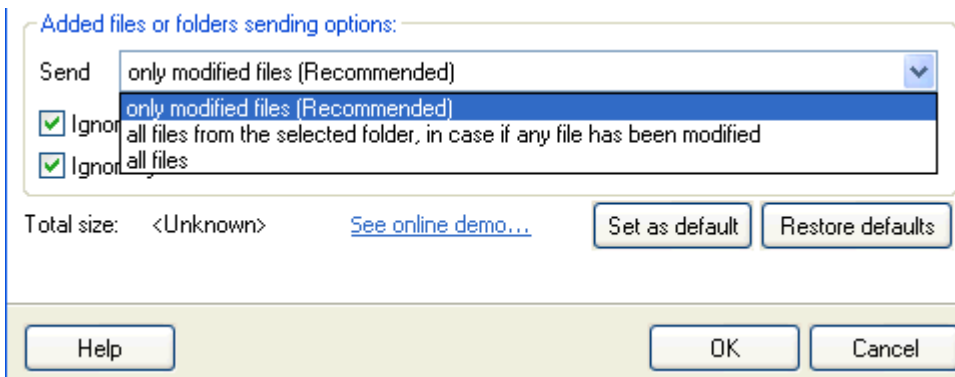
Added files or folders sending options:

Send only modified files (Recommended)

only modified files (Recommended)
all files from the selected folder, in case if any file has been modified
all files

Ignor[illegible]

Ignor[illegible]

Total size: <Unknown> See online demo... Set as default Restore defaults

Help OK Cancel